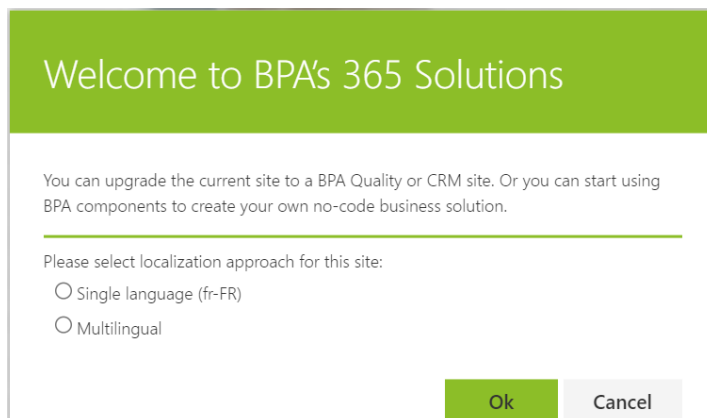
Welcome to BPA's 365 Solutions

You can upgrade the current site to a BPA Quality or CRM site. Or you can start using BPA components to create your own no-code business solution.

Please select localization approach for this site:

Single language (fr-FR)

Multilingual

Ok

Cancel